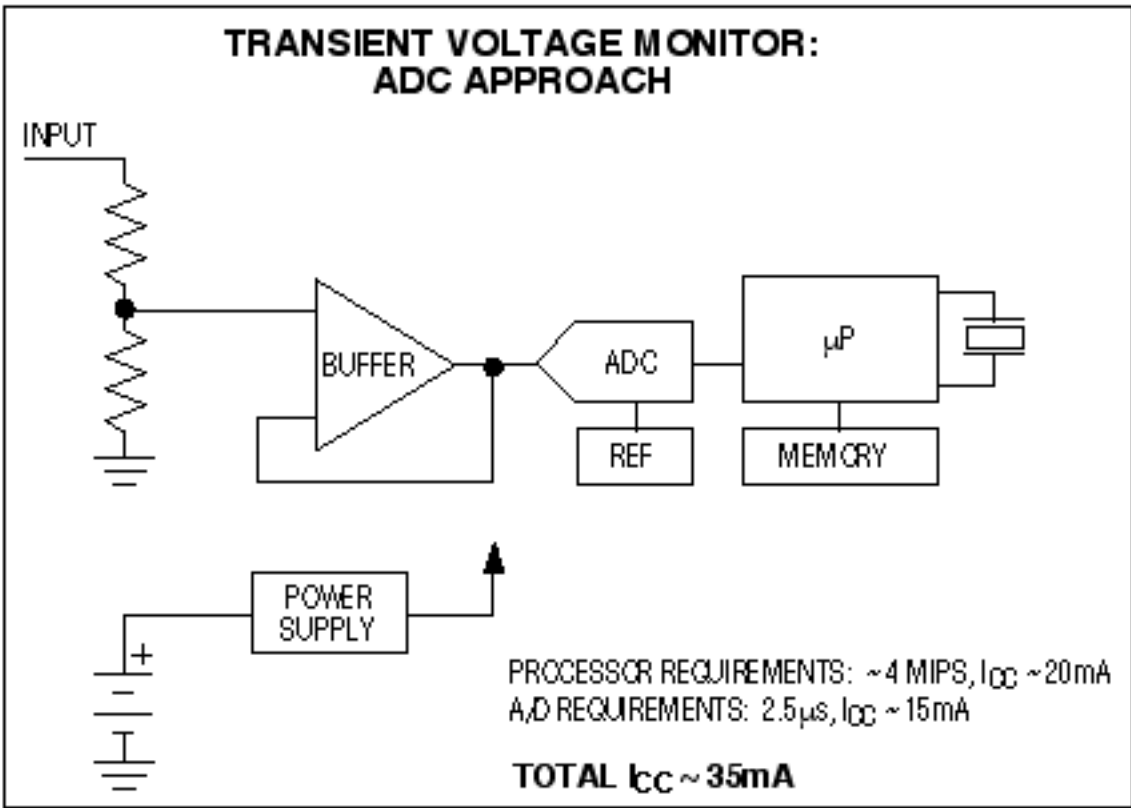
TRANSIENT VOLTAGE MONITOR:
ADC APPROACH

INPUT

BUFFER

ADC

REF

μP

MEMORY

POWER SUPPLY

+

PROCESSOR REQUIREMENTS: ~4 MIPS, $I_{CC}$ ~20mA
A/D REQUIREMENTS: 2.5μs, $I_{CC}$ ~15mA

TOTAL $I_{CC}$ ~ 35mA